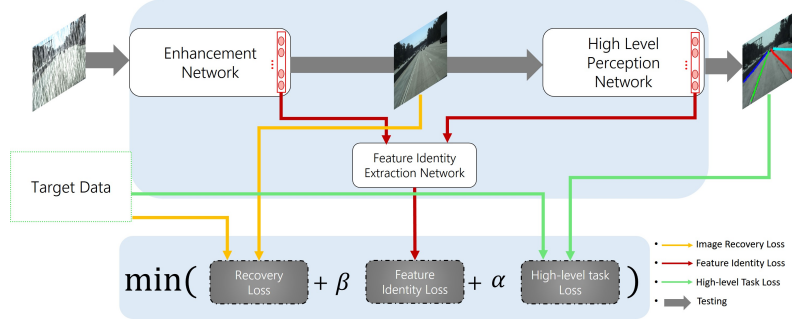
Enhancement Network

High Level Perception Network

Feature Identity Extraction Network

Target Data

min( Recovery Loss $+ \beta$ Feature Identity Loss $+ \alpha$ High-level task Loss )

Image Recovery Loss
Feature Identity Loss
High-level Task Loss
Testing